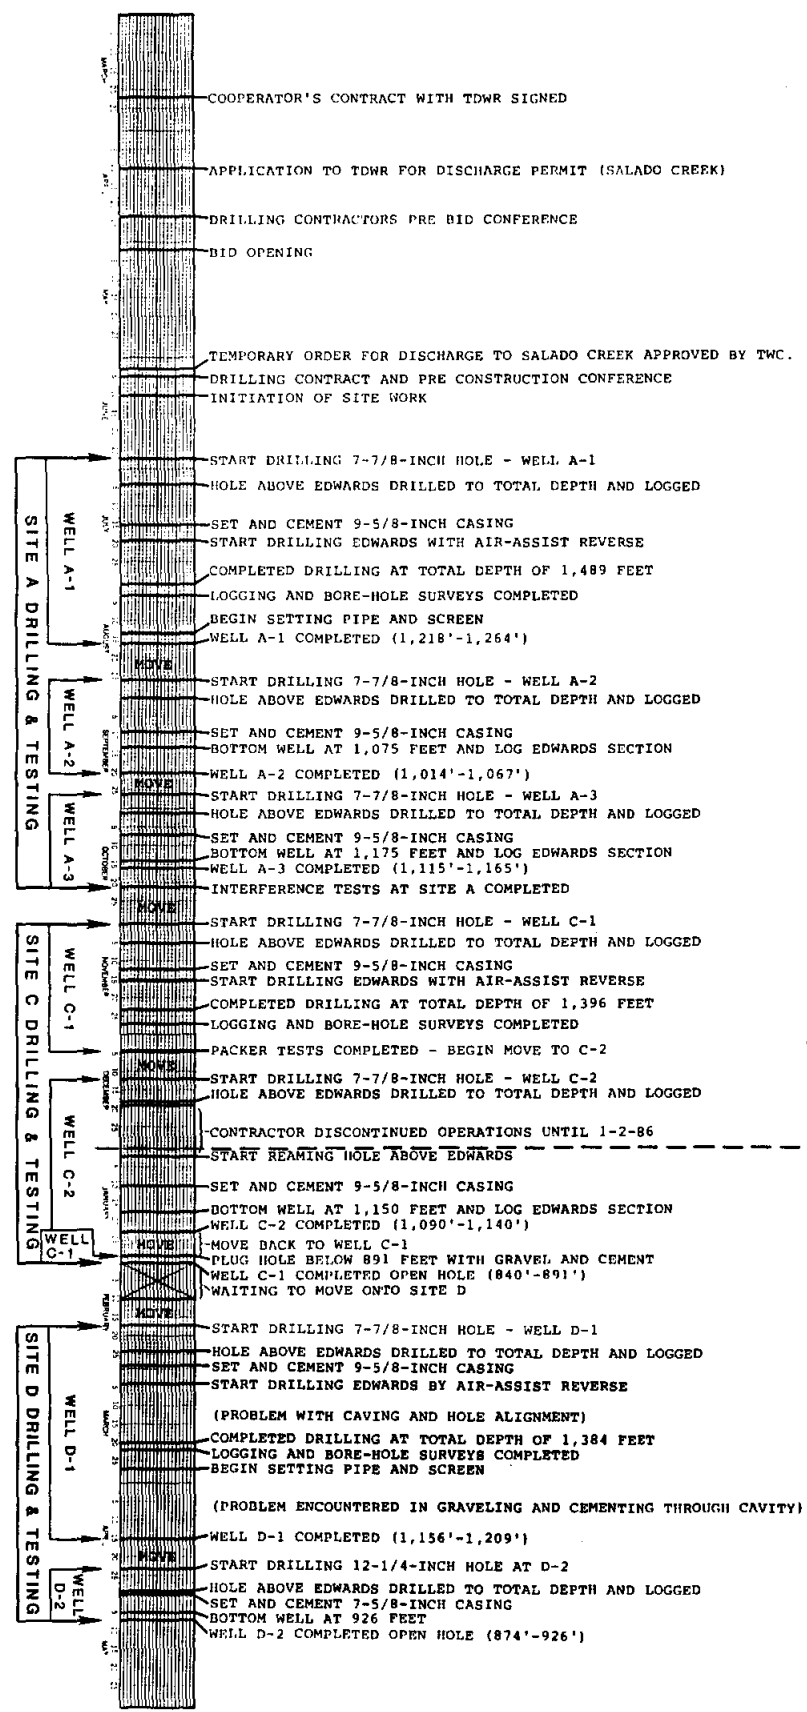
COOPERATOR'S CONTRACT WITH TDWR SIGNED
APPLICATION TO TDWR FOR DISCHARGE PERMIT (SALADO CREEK)
DRILLING CONTRACTORS PRE BID CONFERENCE
BID OPENING
TEMPORARY ORDER FOR DISCHARGE TO SALADO CREEK APPROVED BY TWC.
DRILLING CONTRACT AND PRE CONSTRUCTION CONFERENCE
INITIATION OF SITE WORK

SITE A DRILLING & TESTING
WELL A-1
START DRILLING 7-7/8-INCH HOLE - WELL A-1
HOLE ABOVE EDWARDS DRILLED TO TOTAL DEPTH AND LOGGED
SET AND CEMENT 9-5/8-INCH CASING
START DRILLING EDWARDS WITH AIR-ASSIST REVERSE
COMPLETED DRILLING AT TOTAL DEPTH OF 1,489 FEET
LOGGING AND BORE-HOLE SURVEYS COMPLETED
BEGIN SETTING PIPE AND SCREEN
WELL A-1 COMPLETED (1,218'-1,264')
MOVE
WELL A-2
START DRILLING 7-7/8-INCH HOLE - WELL A-2
HOLE ABOVE EDWARDS DRILLED TO TOTAL DEPTH AND LOGGED
SET AND CEMENT 9-5/8-INCH CASING
BOTTOM WELL AT 1,075 FEET AND LOG EDWARDS SECTION
MOVE
WELL A-2 COMPLETED (1,014'-1,067')
WELL A-3
START DRILLING 7-7/8-INCH HOLE - WELL A-3
HOLE ABOVE EDWARDS DRILLED TO TOTAL DEPTH AND LOGGED
SET AND CEMENT 9-5/8-INCH CASING
BOTTOM WELL AT 1,175 FEET AND LOG EDWARDS SECTION
WELL A-3 COMPLETED (1,115'-1,165')
INTERFERENCE TESTS AT SITE A COMPLETED
MOVE

SITE C DRILLING & TESTING
WELL C-1
START DRILLING 7-7/8-INCH HOLE - WELL C-1
HOLE ABOVE EDWARDS DRILLED TO TOTAL DEPTH AND LOGGED
SET AND CEMENT 9-5/8-INCH CASING
START DRILLING EDWARDS WITH AIR-ASSIST REVERSE
COMPLETED DRILLING AT TOTAL DEPTH OF 1,396 FEET
LOGGING AND BORE-HOLE SURVEYS COMPLETED
PACKER TESTS COMPLETED - BEGIN MOVE TO C-2
MOVE
WELL C-2
START DRILLING 7-7/8-INCH HOLE - WELL C-2
HOLE ABOVE EDWARDS DRILLED TO TOTAL DEPTH AND LOGGED
CONTRACTOR DISCONTINUED OPERATIONS UNTIL 1-2-86
START REAMING HOLE ABOVE EDWARDS
SET AND CEMENT 9-5/8-INCH CASING
BOTTOM WELL AT 1,150 FEET AND LOG EDWARDS SECTION
WELL C-2 COMPLETED (1,090'-1,140')
WELL C-1
MOVE
MOVE BACK TO WELL C-1
PLUG HOLE BELOW 891 FEET WITH GRAVEL AND CEMENT
WELL C-1 COMPLETED OPEN HOLE (840'-891')
WAITING TO MOVE ONTO SITE D
MOVE

SITE D DRILLING & TESTING
WELL D-1
START DRILLING 7-7/8-INCH HOLE - WELL D-1
HOLE ABOVE EDWARDS DRILLED TO TOTAL DEPTH AND LOGGED
SET AND CEMENT 9-5/8-INCH CASING
START DRILLING EDWARDS BY AIR-ASSIST REVERSE
(PROBLEM WITH CAVING AND HOLE ALIGNMENT)
COMPLETED DRILLING AT TOTAL DEPTH OF 1,384 FEET
LOGGING AND BORE-HOLE SURVEYS COMPLETED
BEGIN SETTING PIPE AND SCREEN
(PROBLEM ENCOUNTERED IN GRAVELING AND CEMENTING THROUGH CAVITY)
WELL D-1 COMPLETED (1,156'-1,209')
MOVE
WELL D-2
START DRILLING 12-1/4-INCH HOLE AT D-2
HOLE ABOVE EDWARDS DRILLED TO TOTAL DEPTH AND LOGGED
SET AND CEMENT 7-5/8-INCH CASING
BOTTOM WELL AT 926 FEET
WELL D-2 COMPLETED OPEN HOLE (874'-926')